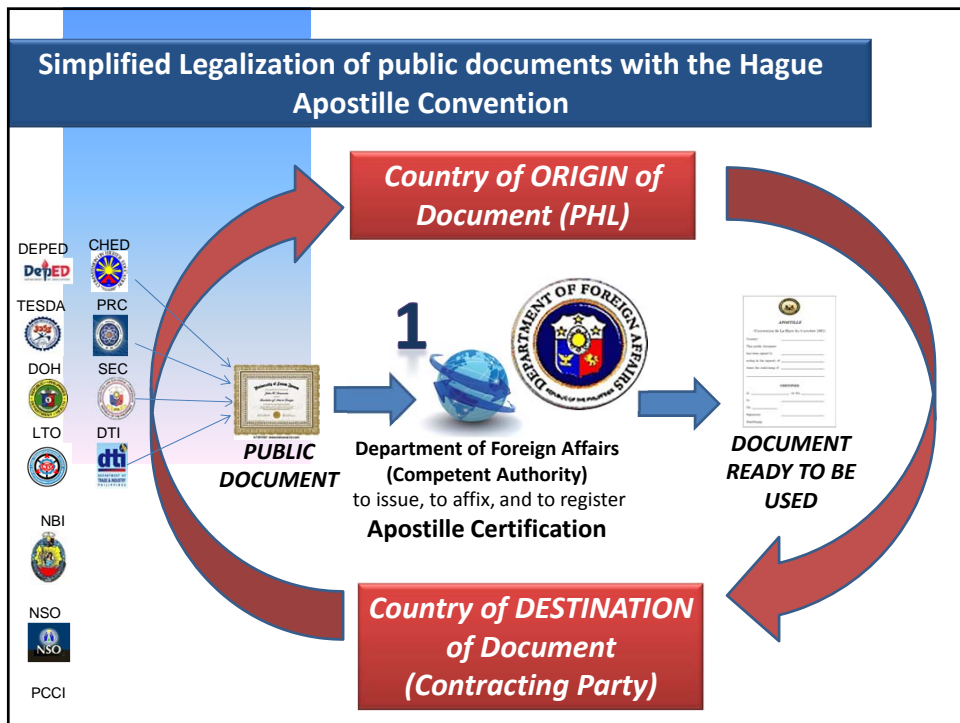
Simplified Legalization of public documents with the Hague Apostille Convention

Country of ORIGIN of Document (PHL)

DEPED

DepED

CHED

TESDA

PRC

DOH

SEC

LTO

DTI

dti

NBI

NSO

NSO

PCCI

PUBLIC DOCUMENT

1

DEPARTMENT OF FOREIGN AFFAIRS

REPUBLIC OF THE PHILIPPINES

Department of Foreign Affairs (Competent Authority) to issue, to affix, and to register Apostille Certification

APOSTILLE

DOCUMENT READY TO BE USED

Country of DESTINATION of Document (Contracting Party)